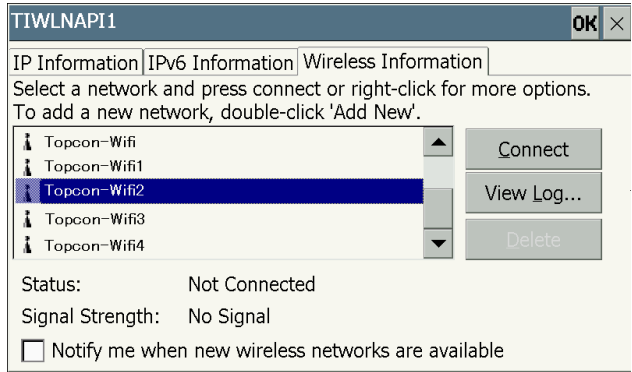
TIWLNAPI1
OK ×
IP Information | IPv6 Information | Wireless Information
Select a network and press connect or right-click for more options. To add a new network, double-click 'Add New'.

Topcon-Wifi
Topcon-Wifi1
Topcon-Wifi2
Topcon-Wifi3
Topcon-Wifi4

Connect
View Log...
Delete

Status: Not Connected
Signal Strength: No Signal
Notify me when new wireless networks are available